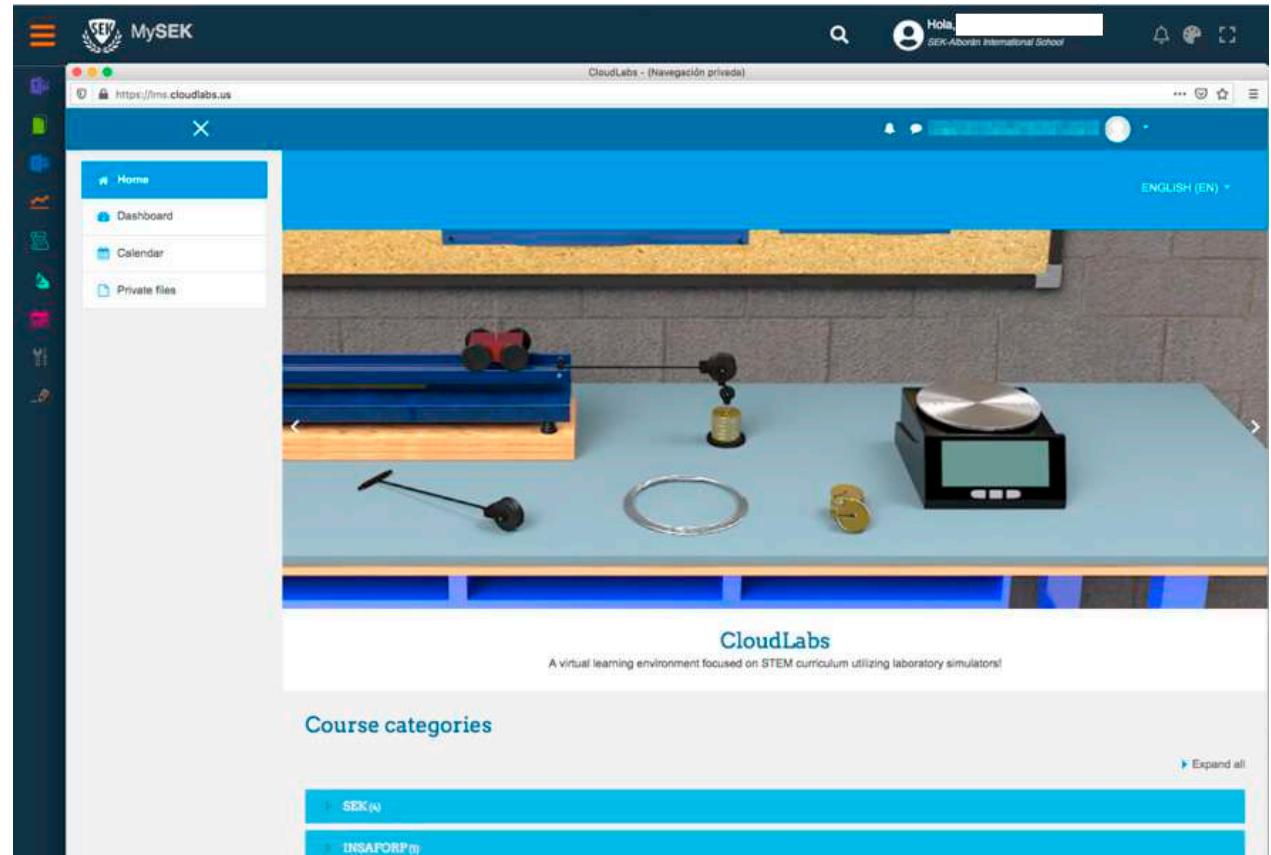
MySEK

Hola,
SEK-Alborán International School

CloudLabs - (Navegación privada)

https://lms.cloudlabs.us

Home
Dashboard
Calendar
Private files

ENGLISH (EN)

CloudLabs
A virtual learning environment focused on STEM curriculum utilizing laboratory simulators!

Course categories

Expand all

SEK (4)

INSAFORP (1)